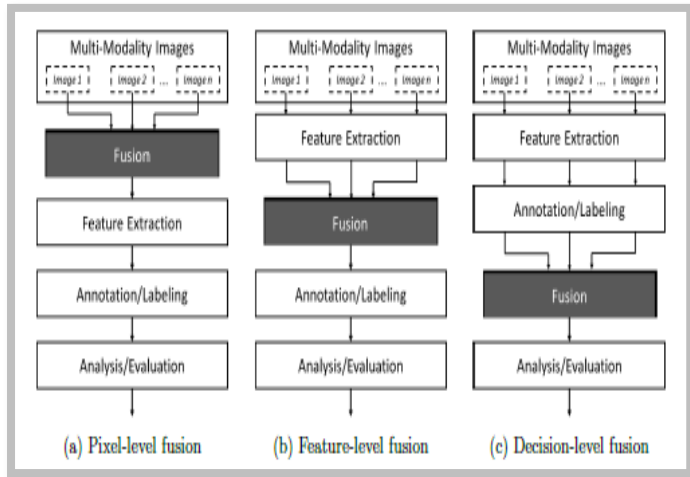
Multi-Modality Images
Image 1
Image 2
...
Image n
Fusion
Feature Extraction
Annotation/Labeling
Analysis/Evaluation
(a) Pixel-level fusion

Multi-Modality Images
Image 1
Image 2
...
Image n
Feature Extraction
Fusion
Annotation/Labeling
Analysis/Evaluation
(b) Feature-level fusion

Multi-Modality Images
Image 1
Image 2
...
Image n
Feature Extraction
Annotation/Labeling
Fusion
Analysis/Evaluation
(c) Decision-level fusion